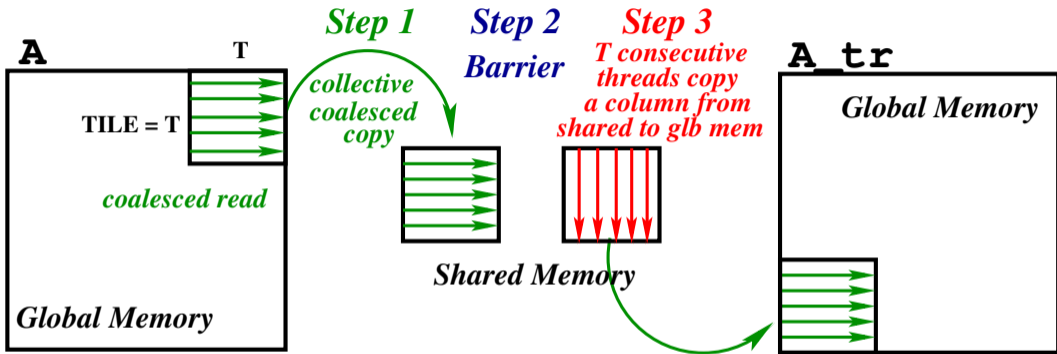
A

T

TILE = T

coalesced read

Global Memory

Step 1

collective coalesced copy

Step 2

Barrier

Step 3

T consecutive threads copy a column from shared to glb mem

Shared Memory

A_tr

Global Memory